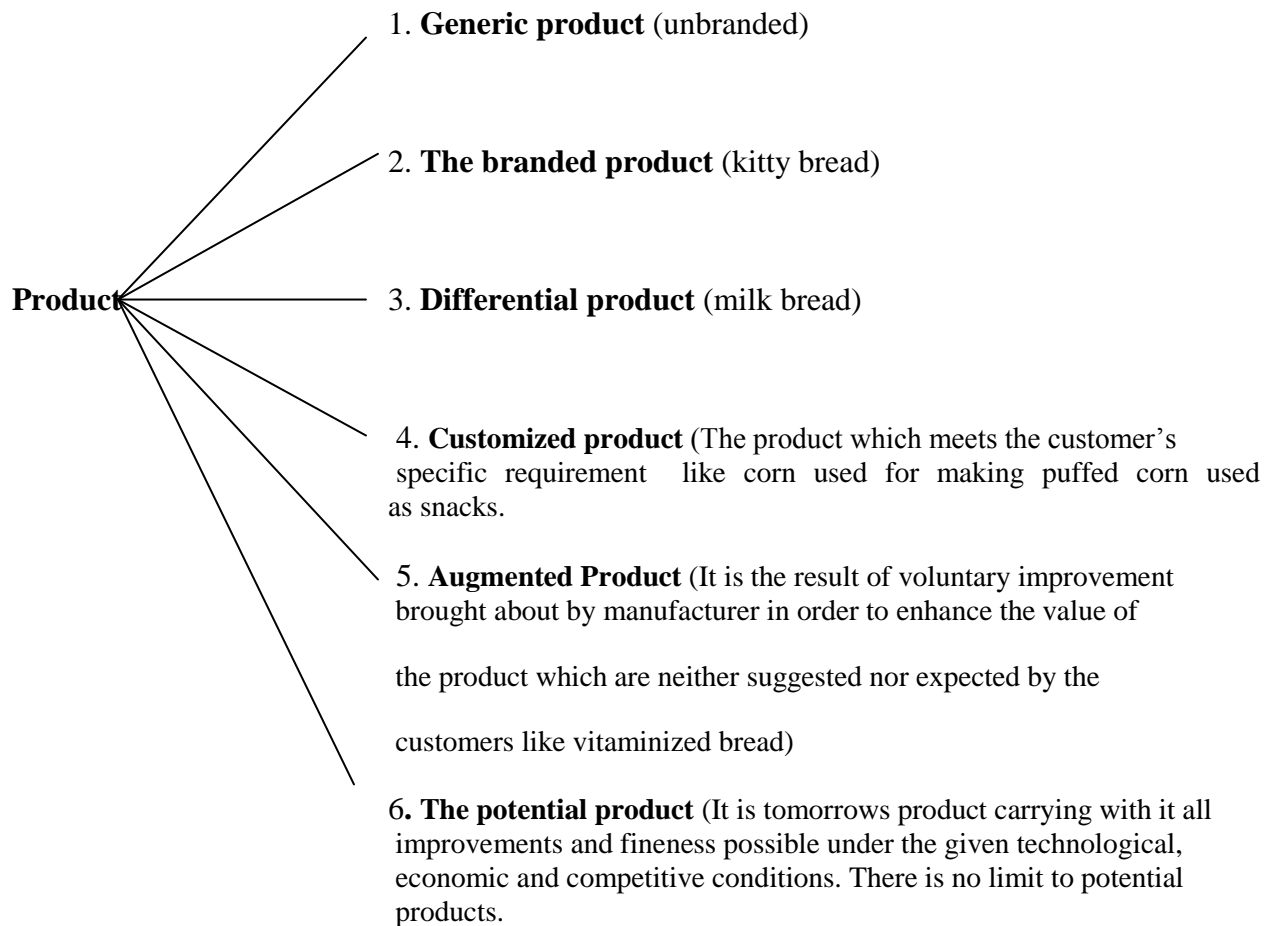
1. **Generic product** (unbranded)

2. **The branded product** (kitty bread)

**Product**

3. **Differential product** (milk bread)

4. **Customized product** (The product which meets the customer's specific requirement like corn used for making puffed corn used as snacks.

5. **Augmented Product** (It is the result of voluntary improvement brought about by manufacturer in order to enhance the value of

the product which are neither suggested nor expected by the

customers like vitaminized bread)

6**. The potential product** (It is tomorrows product carrying with it all improvements and fineness possible under the given technological, economic and competitive conditions. There is no limit to potential products.